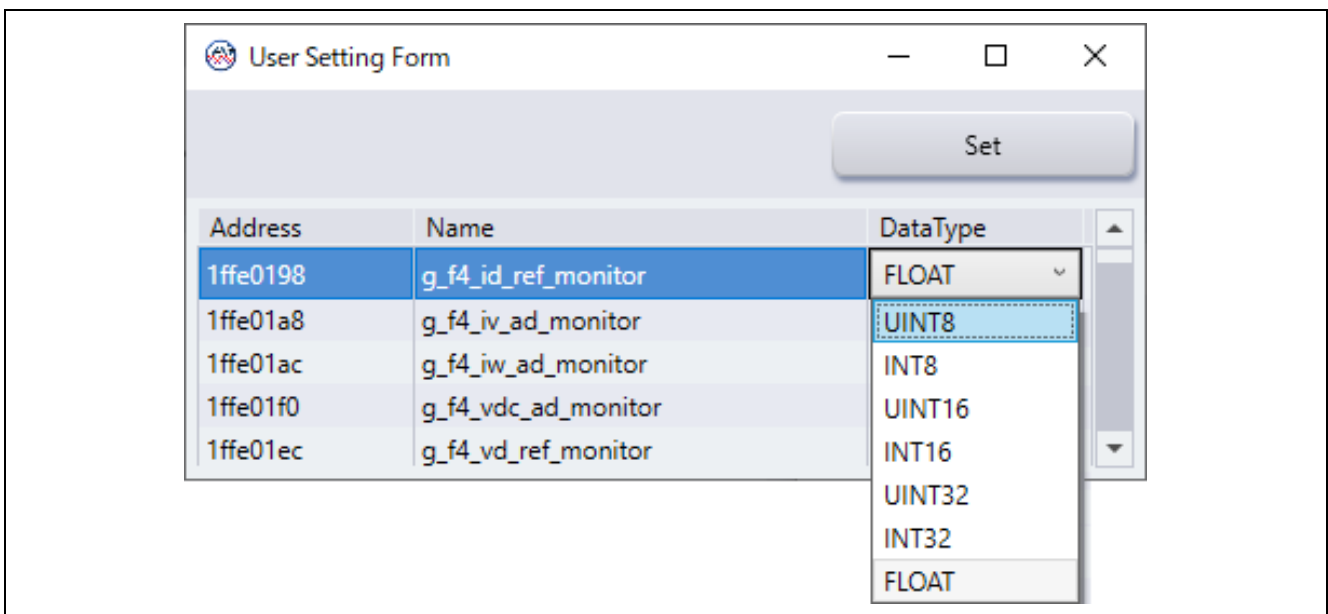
User Setting Form

Set

| Address | Name | DataType |
|---|---|---|
| 1ffe0198 | g_f4_id_ref_monitor | FLOAT |
| 1ffe01a8 | g_f4_iv_ad_monitor | |
| 1ffe01ac | g_f4_iw_ad_monitor | |
| 1ffe01f0 | g_f4_vdc_ad_monitor | |
| 1ffe01ec | g_f4_vd_ref_monitor | |

UINT8
INT8
UINT16
INT16
UINT32
INT32
FLOAT